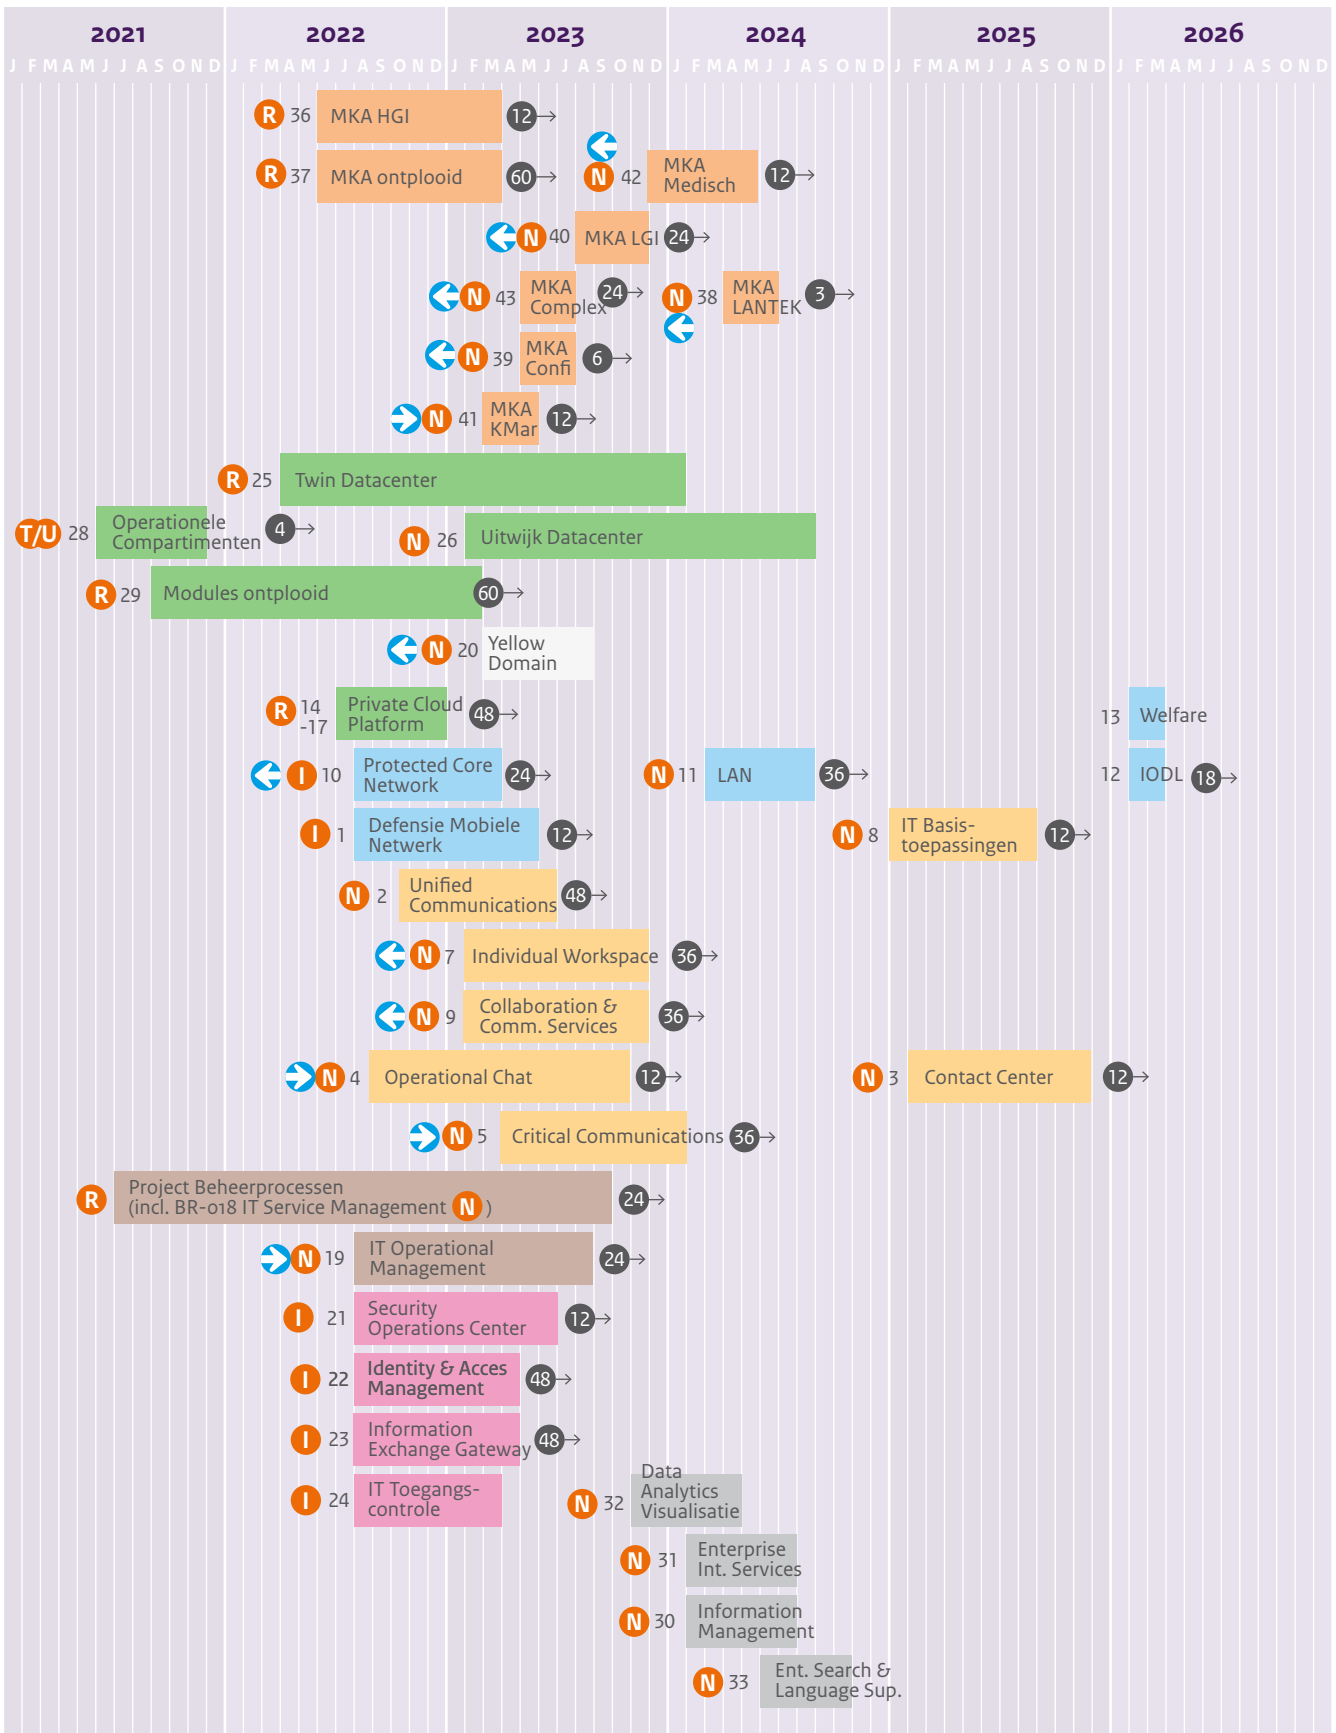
2021 2022 2023 2024 2025 2026

J F M A M J J A S O N D J F M A M J J A S O N D J F M A M J J A S O N D J F M A M J J A S O N D J F M A M J J A S O N D J F M A M J J A S O N D

R 36 MKA HGI 12

R 37 MKA ontplooid 60

N 42 MKA Medisch 12

N 40 MKA LGI 24

N 43 MKA Complex 24

N 38 MKA LANTEK 3

N 39 MKA Confi 6

N 41 MKA KMar 12

R 25 Twin Datacenter

T/U 28 Operationele Compartimenten 4

N 26 Uitwijk Datacenter

R 29 Modules ontplooid 60

N 20 Yellow Domain

R 14 -17 Private Cloud Platform 48

13 Welfare

I 10 Protected Core Network 24

N 11 LAN 36

12 IODL 18

I 1 Defensie Mobiele Netwerk 12

N 8 IT Basis-toepassingen 12

N 2 Unified Communications 48

N 7 Individual Workspace 36

N 9 Collaboration & Comm. Services 36

N 4 Operational Chat 12

N 3 Contact Center 12

N 5 Critical Communications 36

R Project Beheerprocessen (incl. BR-018 IT Service Management N ) 24

N 19 IT Operational Management 24

I 21 Security Operations Center 12

I 22 Identity & Acces Management 48

I 23 Information Exchange Gateway 48

I 24 IT Toegangs-controle

N 32 Data Analytics Visualisatie

N 31 Enterprise Int. Services

N 30 Information Management

N 33 Ent. Search & Language Sup.